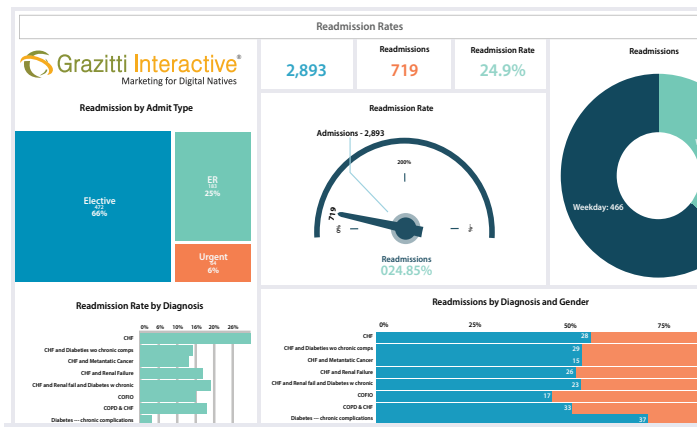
Readmission Rates

Grazitti Interactive®
Marketing for Digital Natives

2,893

Readmissions
719

Readmission Rate
24.9%

Readmissions

Readmission by Admit Type

Elective
472
66%

ER
183
25%

Urgent
64
6%

Readmission Rate

Admissions - 2,893

200%

719

0%

Readmissions
024.85%

Weekday: 466

Readmission Rate by Diagnosis

0% 6% 10% 16% 20% 26%

CHF
CHF and Diabetes wo chronic comps
CHF and Metantatic Cancer
CHF and Renal Failure
CHF and Renal fail and Diabetes w chronic
COFIO
COPD & CHF
Diabetes — chronic complications

Readmissions by Diagnosis and Gender

0% 25% 50% 75%

| | |
|---|---|
| CHF | 28 |
| CHF and Diabetes wo chronic comps | 29 |
| CHF and Metantatic Cancer | 15 |
| CHF and Renal Failure | 26 |
| CHF and Renal fail and Diabetes w chronic | 23 |
| COFIO | 17 |
| COPD & CHF | 33 |
| Diabetes — chronic complications | 37 |